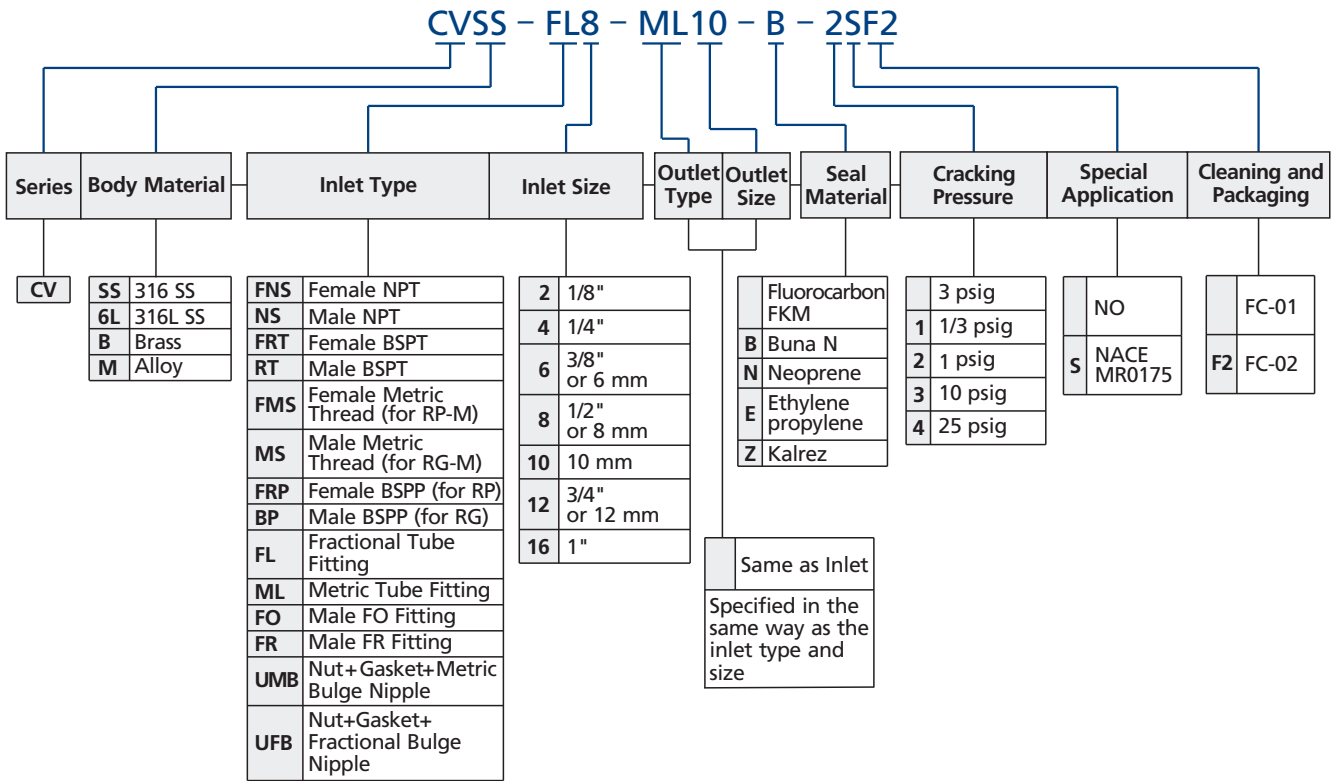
CVSS – FL8 – ML10 – B – 2SF2

Series | Body Material | Inlet Type | Inlet Size | Outlet Type | Outlet Size | Seal Material | Cracking Pressure | Special Application | Cleaning and Packaging

CV

| SS | 316 SS |
|---|---|
| 6L | 316L SS |
| B | Brass |
| M | Alloy |

| FNS | Female NPT |
|---|---|
| NS | Male NPT |
| FRT | Female BSPT |
| RT | Male BSPT |
| FMS | Female Metric Thread (for RP-M) |
| MS | Male Metric Thread (for RG-M) |
| FRP | Female BSPP (for RP) |
| BP | Male BSPP (for RG) |
| FL | Fractional Tube Fitting |
| ML | Metric Tube Fitting |
| FO | Male FO Fitting |
| FR | Male FR Fitting |
| UMB | Nut+Gasket+Metric Bulge Nipple |
| UFB | Nut+Gasket+ Fractional Bulge Nipple |

| 2 | 1/8" |
|---|---|
| 4 | 1/4" |
| 6 | 3/8" or 6 mm |
| 8 | 1/2" or 8 mm |
| 10 | 10 mm |
| 12 | 3/4" or 12 mm |
| 16 | 1" |

| | Same as Inlet |
|---|---|

Specified in the same way as the inlet type and size

| | Fluorocarbon FKM |
|---|---|
| B | Buna N |
| N | Neoprene |
| E | Ethylene propylene |
| Z | Kalrez |

| | 3 psig |
|---|---|
| 1 | 1/3 psig |
| 2 | 1 psig |
| 3 | 10 psig |
| 4 | 25 psig |

| | NO |
|---|---|
| S | NACE MR0175 |

| | FC-01 |
|---|---|
| F2 | FC-02 |